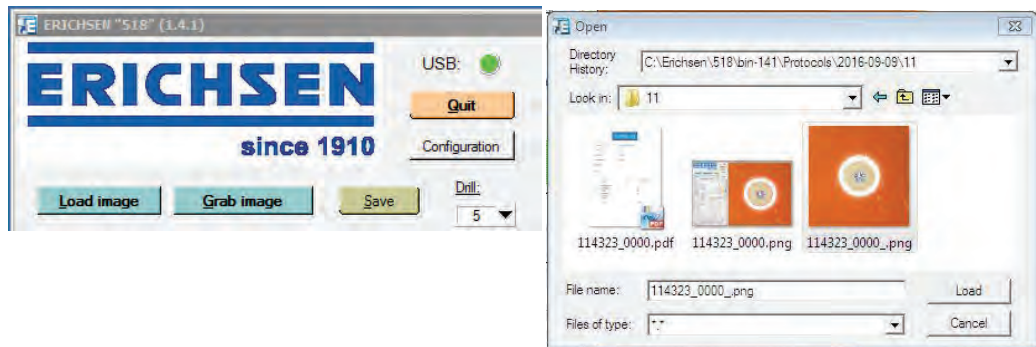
ERICHSEN "518" (1.4.1)

ERICHSEN

since 1910

USB:

Quit

Configuration

Load image

Grab image

Save

Drill:

5

Open

Directory History: C:\Erichsen\518\bin-141\Protocols\2016-09-09\11

Look in: 11

114323_0000.pdf

114323_0000.png

114323_0000_.png

File name: 114323_0000_.png

Load

Files of type: *.*

Cancel